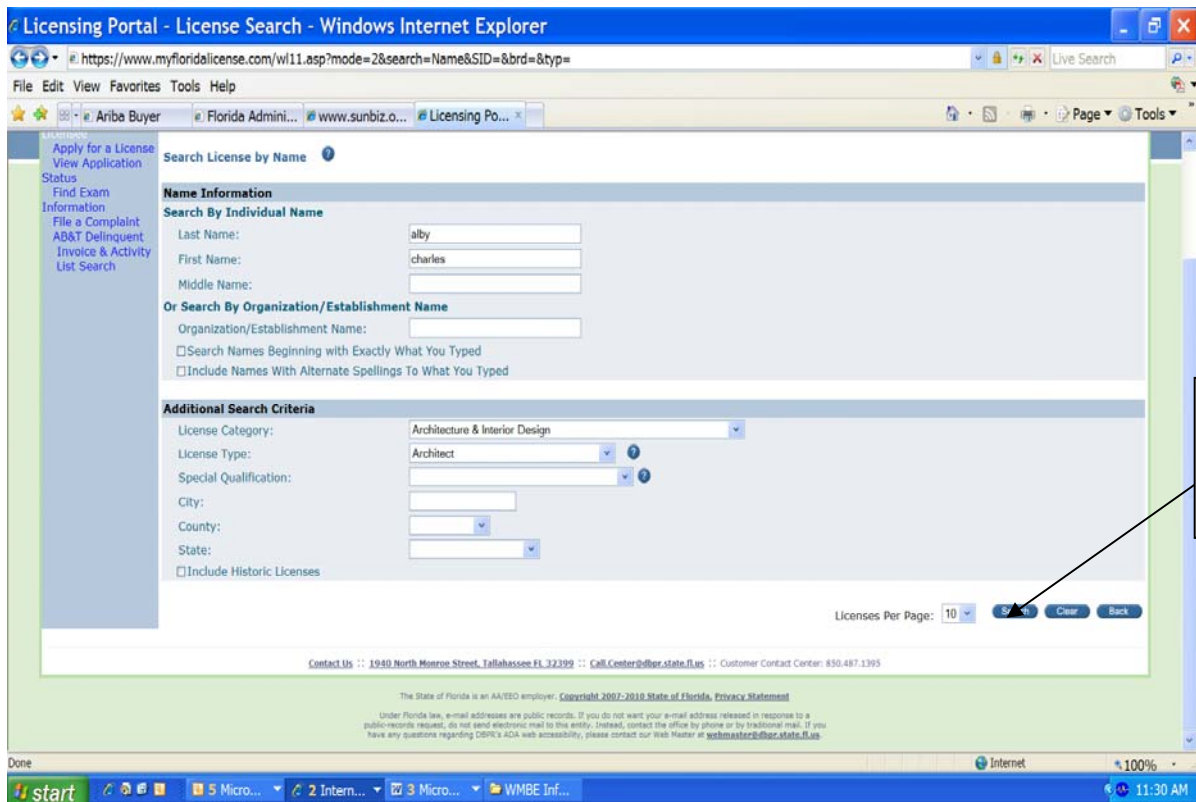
Licensing Portal - License Search - Windows Internet Explorer

https://www.myfloridalicense.com/wl11.asp?mode=2&search=Name&SID=&brd=&typ=

Live Search

File Edit View Favorites Tools Help

Ariba Buyer | Florida Admini... | www.sunbiz.o... | Licensing Po...

Page ▾ Tools ▾

Licensee
Apply for a License
View Application Status
Find Exam Information
File a Complaint
AB&T Delinquent Invoice & Activity List Search

Search License by Name

Name Information

Search By Individual Name

Last Name: alby

First Name: charles

Middle Name:

Or Search By Organization/Establishment Name

Organization/Establishment Name:

☐Search Names Beginning with Exactly What You Typed

☐Include Names With Alternate Spellings To What You Typed

Additional Search Criteria

License Category: Architecture & Interior Design

License Type: Architect

Special Qualification:

City:

County:

State:

☐Include Historic Licenses

Licenses Per Page: 10 Search Clear Back

Contact Us :: 1940 North Monroe Street, Tallahassee FL 32399 :: Call.Center@dbpr.state.fl.us :: Customer Contact Center: 850.487.1395

The State of Florida is an AA/EEO employer. Copyright 2007-2010 State of Florida. Privacy Statement

Under Florida law, e-mail addresses are public records. If you do not want your e-mail address released in response to a public-records request, do not send electronic mail to this entity. Instead, contact the office by phone or by traditional mail. If you have any questions regarding DBPR's ADA web accessibility, please contact our Web Master at webmaster@dbpr.state.fl.us.

Done

Internet

100%

start

5 Micro... | 2 Intern... | 3 Micro... | WMBE Inf...

11:30 AM